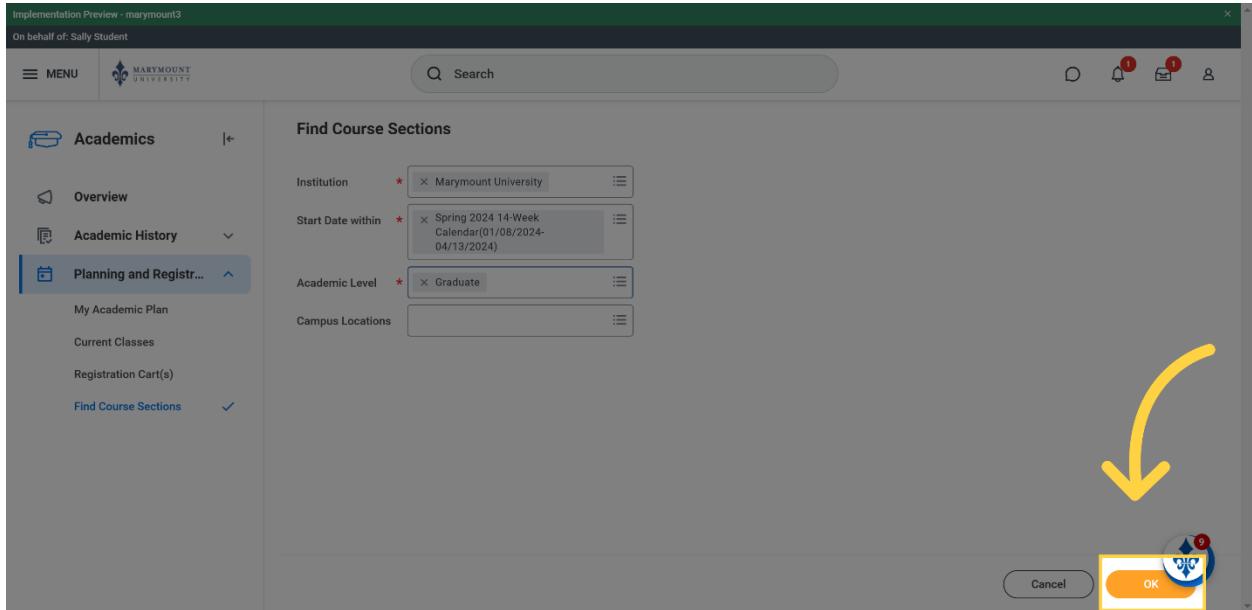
Implementation Preview - marymount3

On behalf of: Sally Student

MENU

MARYMOUNT UNIVERSITY

Search

1

1

Academics

Overview

Academic History

Planning and Registr...

My Academic Plan

Current Classes

Registration Cart(s)

Find Course Sections

Find Course Sections

Institution *

× Marymount University

Start Date within *

× Spring 2024 14-Week Calendar(01/08/2024-04/13/2024)

Academic Level *

× Graduate

Campus Locations

9

Cancel

OK